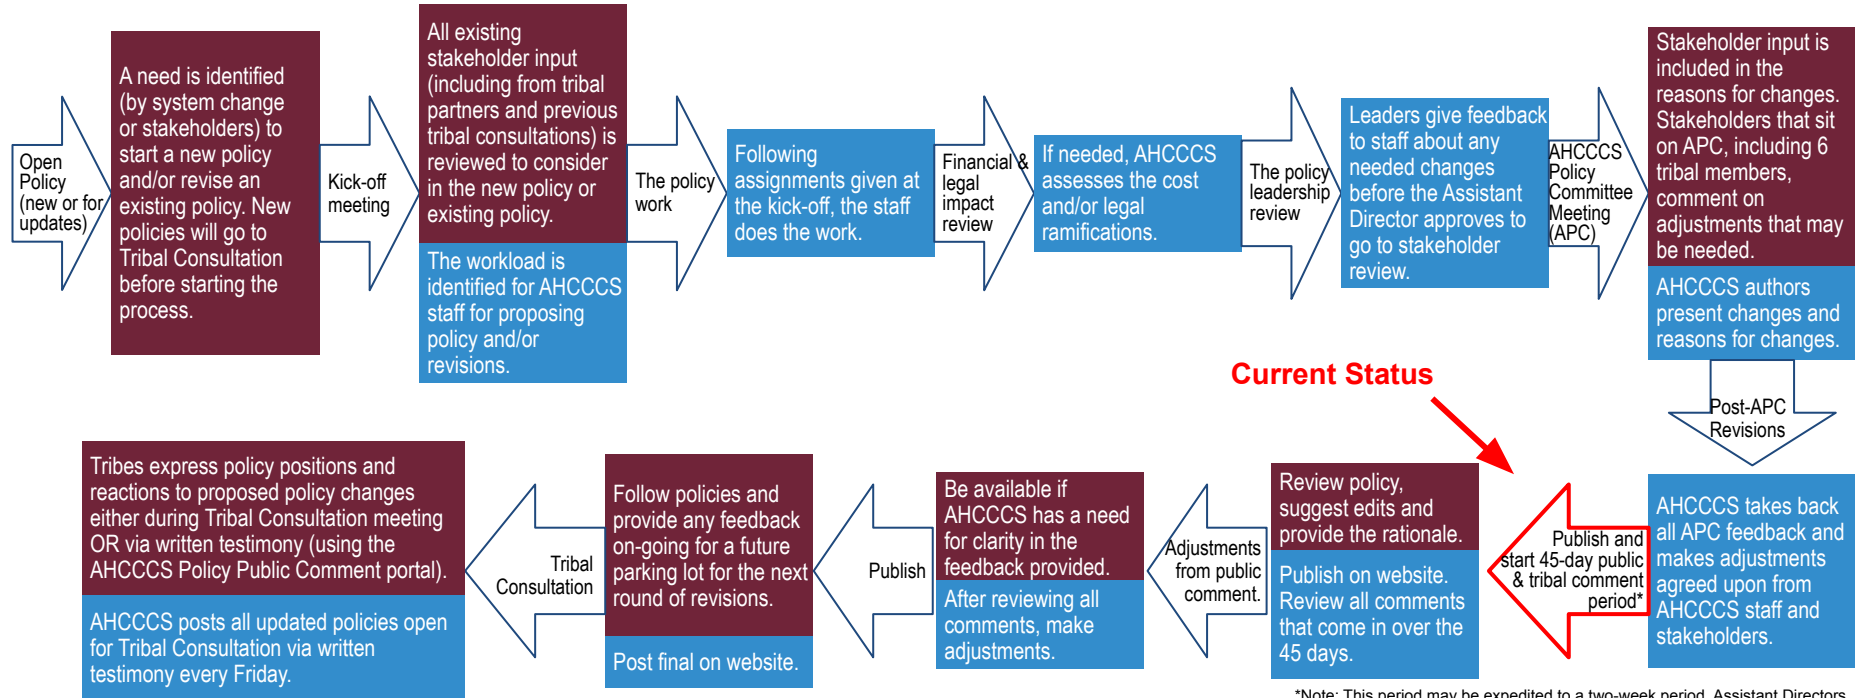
Open Policy (new or for updates)

A need is identified (by system change or stakeholders) to start a new policy and/or revise an existing policy. New policies will go to Tribal Consultation before starting the process.

Kick-off meeting

All existing stakeholder input (including from tribal partners and previous tribal consultations) is reviewed to consider in the new policy or existing policy.

The workload is identified for AHCCCS staff for proposing policy and/or revisions.

The policy work

Following assignments given at the kick-off, the staff does the work.

Financial & legal impact review

If needed, AHCCCS assesses the cost and/or legal ramifications.

The policy leadership review

Leaders give feedback to staff about any needed changes before the Assistant Director approves to go to stakeholder review.

AHCCCS Policy Committee Meeting (APC)

Stakeholder input is included in the reasons for changes. Stakeholders that sit on APC, including 6 tribal members, comment on adjustments that may be needed.

AHCCCS authors present changes and reasons for changes.

Post-APC Revisions

Current Status

AHCCCS takes back all APC feedback and makes adjustments agreed upon from AHCCCS staff and stakeholders.

Publish and start 45-day public & tribal comment period*

Review policy, suggest edits and provide the rationale.

Publish on website. Review all comments that come in over the 45 days.

Adjustments from public comment.

Be available if AHCCCS has a need for clarity in the feedback provided.

After reviewing all comments, make adjustments.

Publish

Follow policies and provide any feedback on-going for a future parking lot for the next round of revisions.

Post final on website.

Tribal Consultation

Tribes express policy positions and reactions to proposed policy changes either during Tribal Consultation meeting OR via written testimony (using the AHCCCS Policy Public Comment portal).

AHCCCS posts all updated policies open for Tribal Consultation via written testimony every Friday.

*Note: This period may be expedited to a two-week period. Assistant Directors